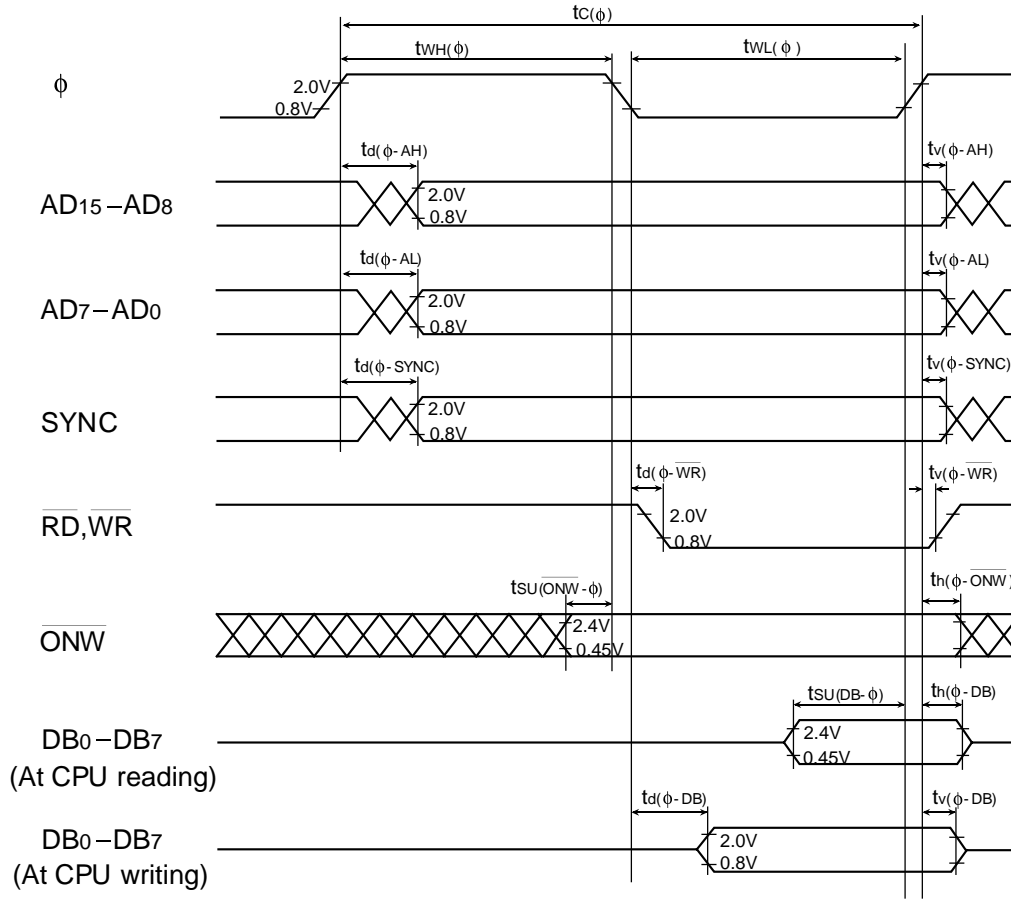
$t_{C(\phi)}$

$t_{WH(\phi)}$

$t_{WL(\phi)}$

$\phi$

2.0V

0.8V

$t_{d(\phi-AH)}$

$t_{v(\phi-AH)}$

$AD_{15}-AD_8$

2.0V

0.8V

$t_{d(\phi-AL)}$

$t_{v(\phi-AL)}$

$AD_7-AD_0$

2.0V

0.8V

$t_{d(\phi-SYNC)}$

$t_{v(\phi-SYNC)}$

SYNC

2.0V

0.8V

$t_{d(\phi-\overline{WR})}$

$t_{v(\phi-\overline{WR})}$

$\overline{RD},\overline{WR}$

2.0V

0.8V

$t_{SU(\overline{ONW}-\phi)}$

$t_{h(\phi-\overline{ONW})}$

$\overline{ONW}$

2.4V

0.45V

$t_{SU(DB-\phi)}$

$t_{h(\phi-DB)}$

$DB_0-DB_7$
(At CPU reading)

2.4V

0.45V

$t_{d(\phi-DB)}$

$t_{v(\phi-DB)}$

$DB_0-DB_7$
(At CPU writing)

2.0V

0.8V